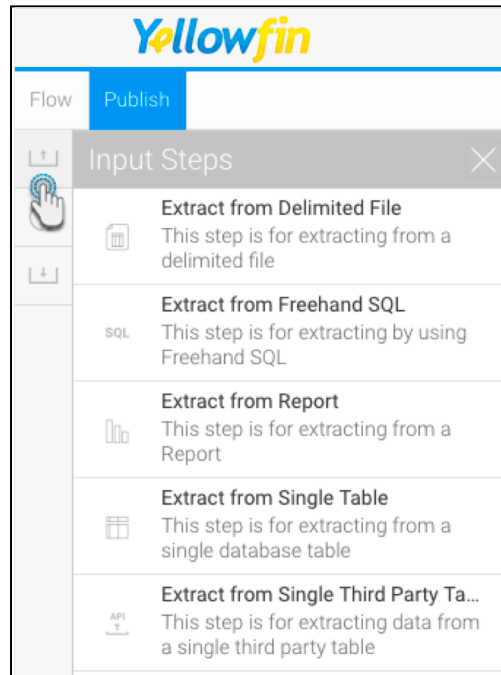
Yellowfin

Flow Publish

Input Steps

Extract from Delimited File
This step is for extracting from a delimited file

SQL
Extract from Freehand SQL
This step is for extracting by using Freehand SQL

Extract from Report
This step is for extracting from a Report

Extract from Single Table
This step is for extracting from a single database table

API
Extract from Single Third Party Ta...
This step is for extracting data from a single third party table